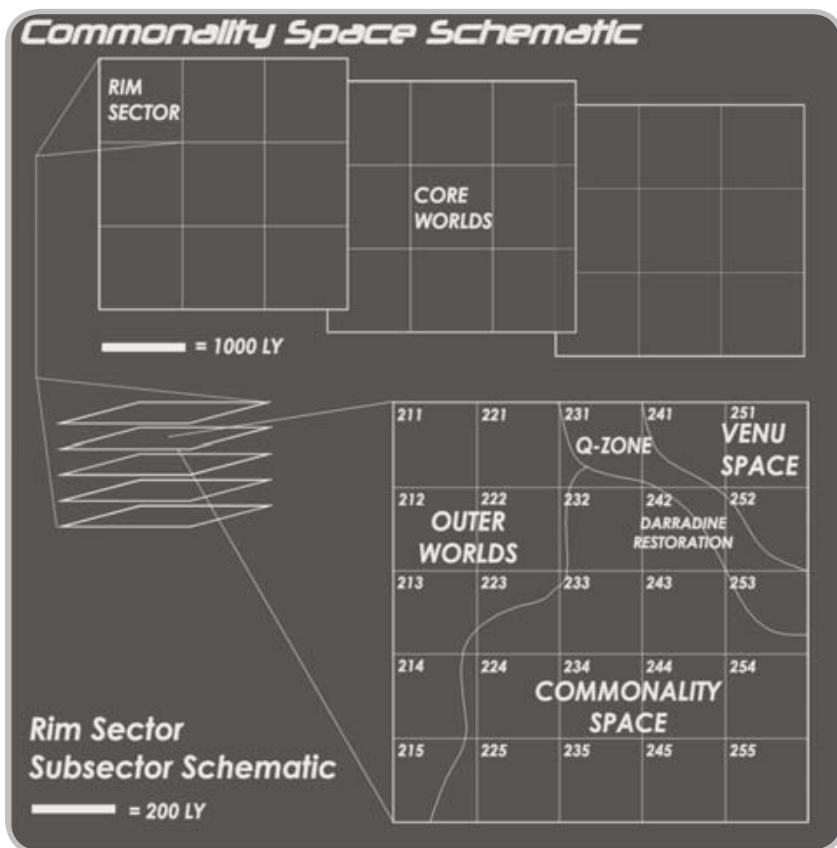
Commonality Space Schematic

RIM SECTOR

CORE WORLDS

= 1000 LY

211 221 231 241 251

Q-ZONE

VENU SPACE

212 222 232 242 252

OUTER WORLDS

DARRADINE RESTORATION

213 223 233 243 253

214 224 234 244 254

COMMONALITY SPACE

215 225 235 245 255

Rim Sector Subsector Schematic

= 200 LY